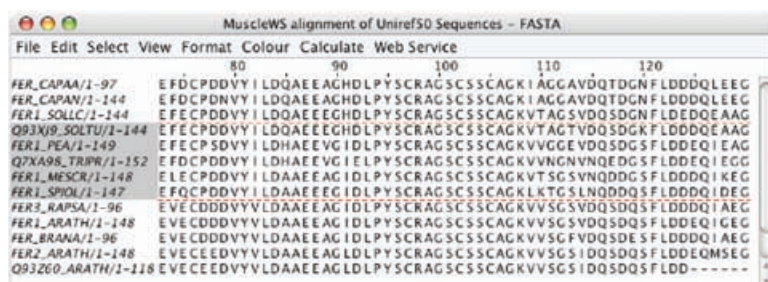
MuscleWS alignment of Uniref50 Sequences - FASTA

File Edit Select View Format Colour Calculate Web Service

80 90 100 110 120

| | |
|---|---|
| FER_CAPAA/1-97 | EFDCPDDVYILDQAEEAGHDLPYSCRAGSCSSCAGKIAGGAVDQTDGNFLDDDQLEEG |
| FER_CAPAN/1-144 | EFDCPDDVYILDQAEEAGHDLPYSCRAGSCSSCAGKIAGGAVDQTDGNFLDDDQLEEG |
| FER1_SOLLC/1-144 | EFECPDDVYILDQAEEEGHDLPYSCRAGSCSSCAGKVTAGSVDQSDGNFLDEDQEAAG |
| Q93XJ9_SOLTU/1-144 | EFECPDDVYILDQAEEEGHDLPYSCRAGSCSSCAGKVTAGTVDQSDGKFLDDDQEAAG |
| FER1_PEA/1-149 | EFECPSDVYILDHAEEVGIDLPYSCRAGSCSSCAGKVVGGEVDQSDGSFLDDEQIEAG |
| Q7XA98_TRIPR/1-152 | EFECPDDVYILDHAEEVGIELPYSCRAGSCSSCAGKVVNGNVNQEDGSFLDDEQIEGG |
| FER1_MESCR/1-148 | ELECPDDVYILDAAEEAGIDLPYSCRAGSCSSCAGKVTSGSVNQDDGSFLDDDQIKEG |
| FER1_SPIOL/1-147 | EFQCPDDVYILDAAEEEGIDLPYSCRAGSCSSCAGKLKTGSLNQDDQSFLDDDQIDEG |
| FER3_RAPSA/1-96 | EVECDDDVYVLDAAEEAGIDLPYSCRAGSCSSCAGKVVSGSVDQSDQSFLDDEQIAEG |
| FER1_ARATH/1-148 | EVECDDDVYVLDAAEEAGIDLPYSCRAGSCSSCAGKVVSGSVDQSDQSFLDDEQIGEG |
| FER_BRANA/1-96 | EVECDDDVYVLDAAEEAGIDLPYSCRAGSCSSCAGKVVSGFVDQSDESFLDDDQIAEG |
| FER2_ARATH/1-148 | EVECEEDVYVLDAAEEAGLDLPYSCRAGSCSSCAGKVVSGSIDQSDQSFLDDEQMSEG |
| Q93Z60_ARATH/1-118 | EVECEEDVYVLDAAEEAGLDLPYSCRAGSCSSCAGKVVSGSIDQSDQSFLDD------ |